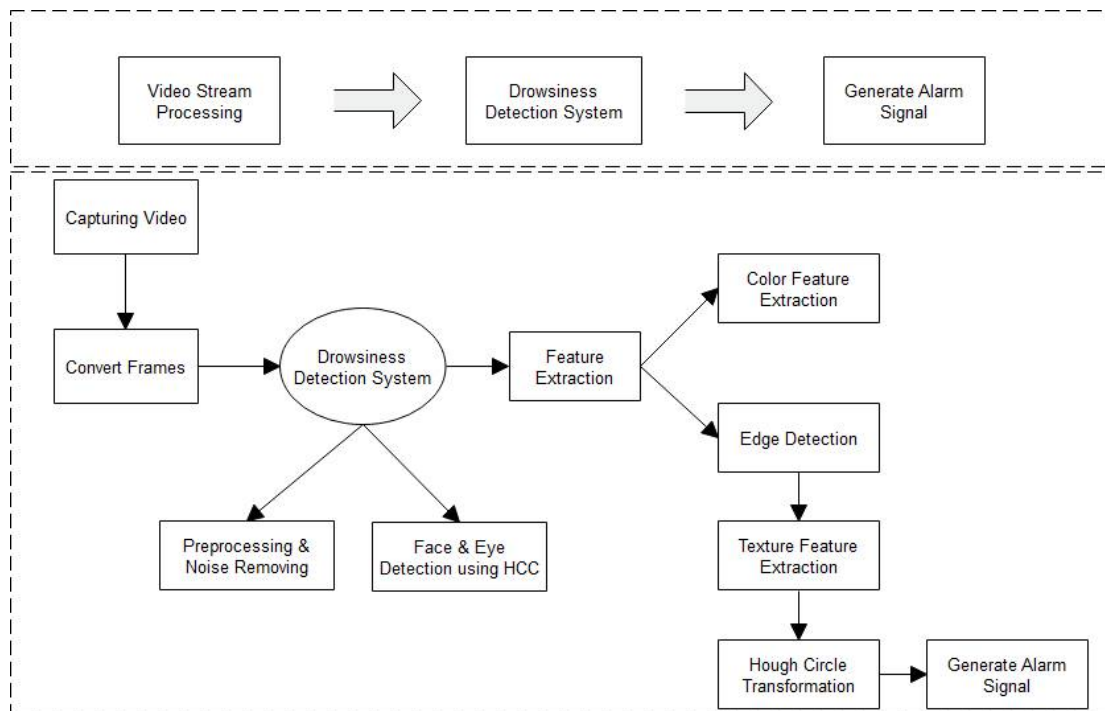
Video Stream Processing

Drowsiness Detection System

Generate Alarm Signal

Capturing Video

Convert Frames

Drowsiness Detection System

Feature Extraction

Color Feature Extraction

Edge Detection

Preprocessing & Noise Removing

Face & Eye Detection using HCC

Texture Feature Extraction

Hough Circle Transformation

Generate Alarm Signal